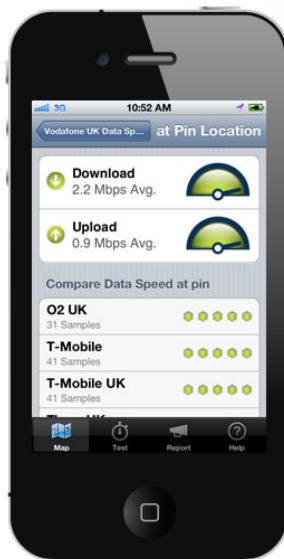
3G 10:52 AM

Vodafone UK Data Sp... at Pin Location

Download
2.2 Mbps Avg.

Upload
0.9 Mbps Avg.

Compare Data Speed at pin

O2 UK
31 Samples

T-Mobile
41 Samples

T-Mobile UK
41 Samples

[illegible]

Map Test Report Help